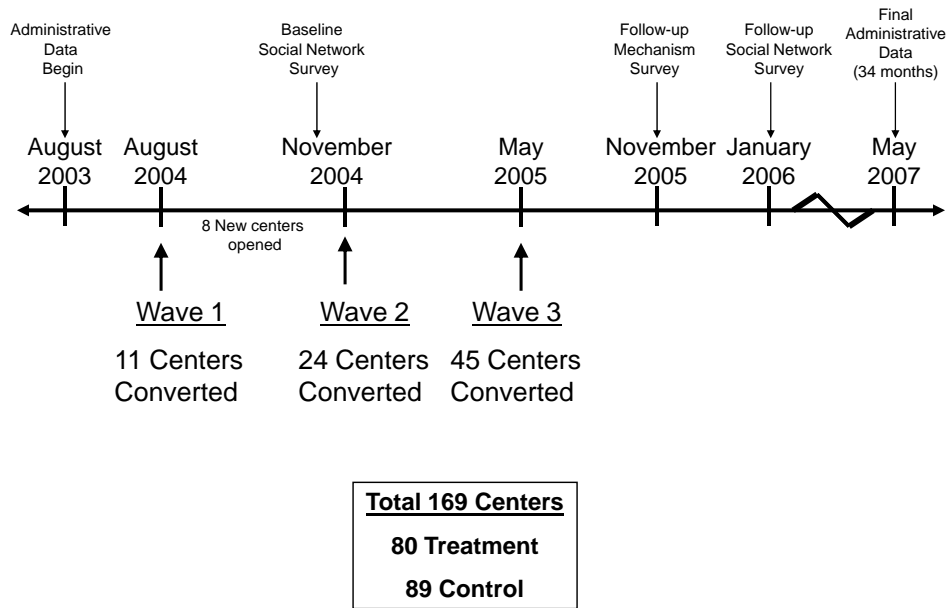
Administrative Data Begin

Baseline Social Network Survey

Follow-up Mechanism Survey

Follow-up Social Network Survey

Final Administrative Data (34 months)

August 2003

August 2004

November 2004

May 2005

November 2005

January 2006

May 2007

8 New centers opened

Wave 1

11 Centers Converted

Wave 2

24 Centers Converted

Wave 3

45 Centers Converted

Total 169 Centers

80 Treatment

89 Control